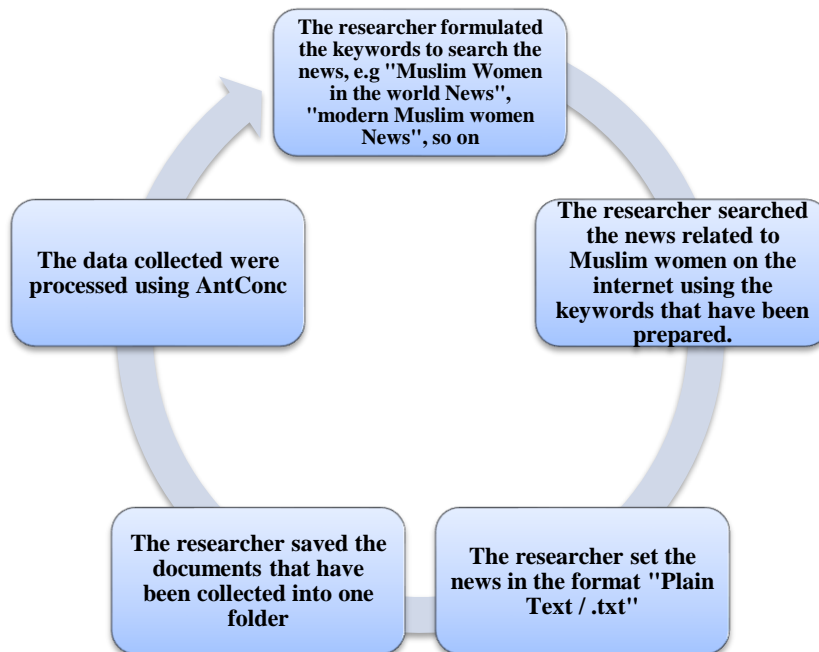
The researcher formulated the keywords to search the news, e.g "Muslim Women in the world News", "modern Muslim women News", so on

The researcher searched the news related to Muslim women on the internet using the keywords that have been prepared.

The researcher set the news in the format "Plain Text / .txt"

The researcher saved the documents that have been collected into one folder

The data collected were processed using AntConc